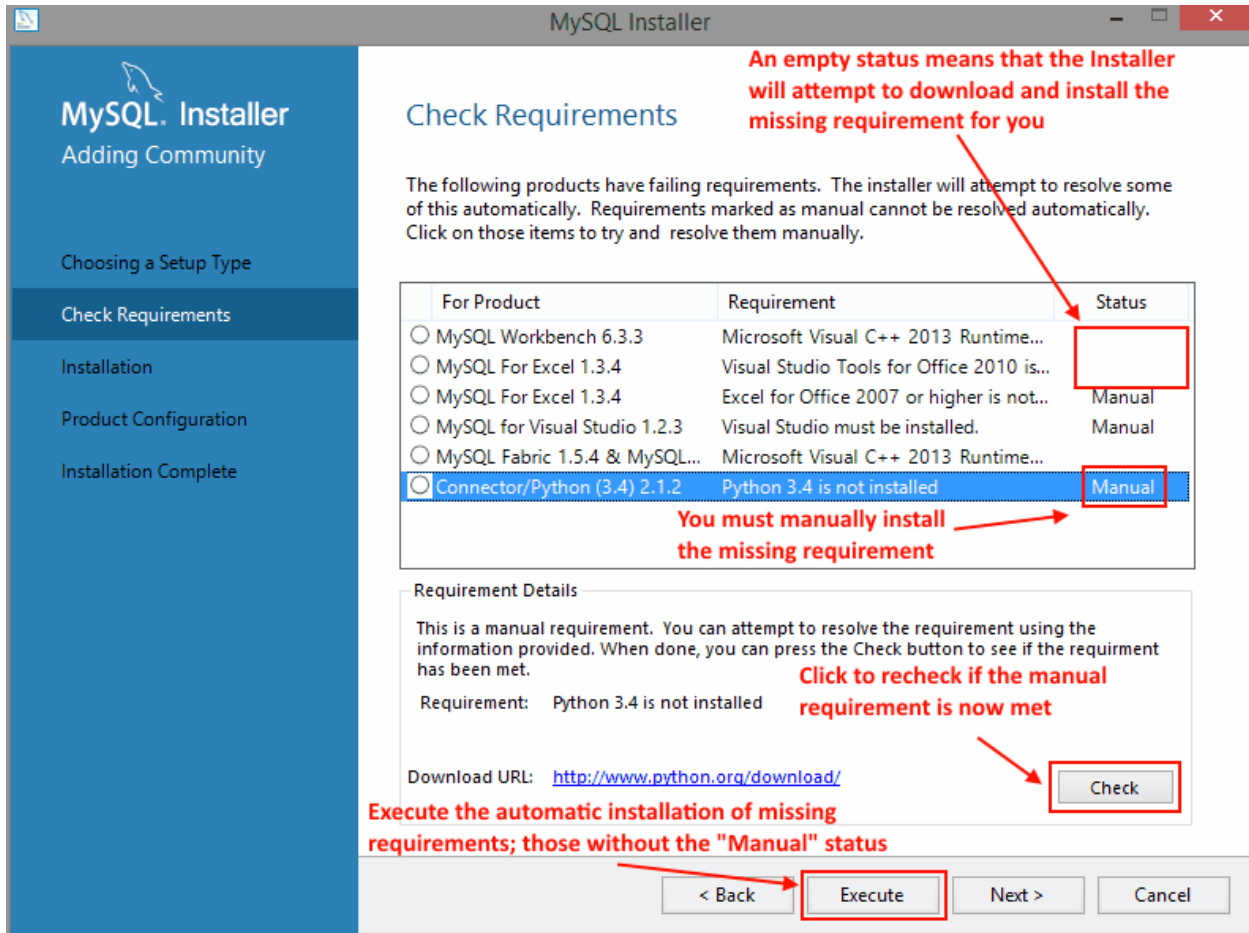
MySQL Installer

MySQL. Installer
Adding Community

Choosing a Setup Type
Check Requirements
Installation
Product Configuration
Installation Complete

Check Requirements

An empty status means that the Installer will attempt to download and install the missing requirement for you

The following products have failing requirements. The installer will attempt to resolve some of this automatically. Requirements marked as manual cannot be resolved automatically. Click on those items to try and resolve them manually.

| For Product | Requirement | Status |
|---|---|---|
| MySQL Workbench 6.3.3 | Microsoft Visual C++ 2013 Runtime... | |
| MySQL For Excel 1.3.4 | Visual Studio Tools for Office 2010 is... | |
| MySQL For Excel 1.3.4 | Excel for Office 2007 or higher is not... | Manual |
| MySQL for Visual Studio 1.2.3 | Visual Studio must be installed. | Manual |
| MySQL Fabric 1.5.4 & MySQL... | Microsoft Visual C++ 2013 Runtime... | |
| Connector/Python (3.4) 2.1.2 | Python 3.4 is not installed | Manual |

You must manually install the missing requirement

Requirement Details

This is a manual requirement. You can attempt to resolve the requirement using the information provided. When done, you can press the Check button to see if the requirment has been met.

Requirement: Python 3.4 is not installed

Click to recheck if the manual requirement is now met

Download URL: http://www.python.org/download/

Check

Execute the automatic installation of missing requirements; those without the "Manual" status

< Back
Execute
Next >
Cancel